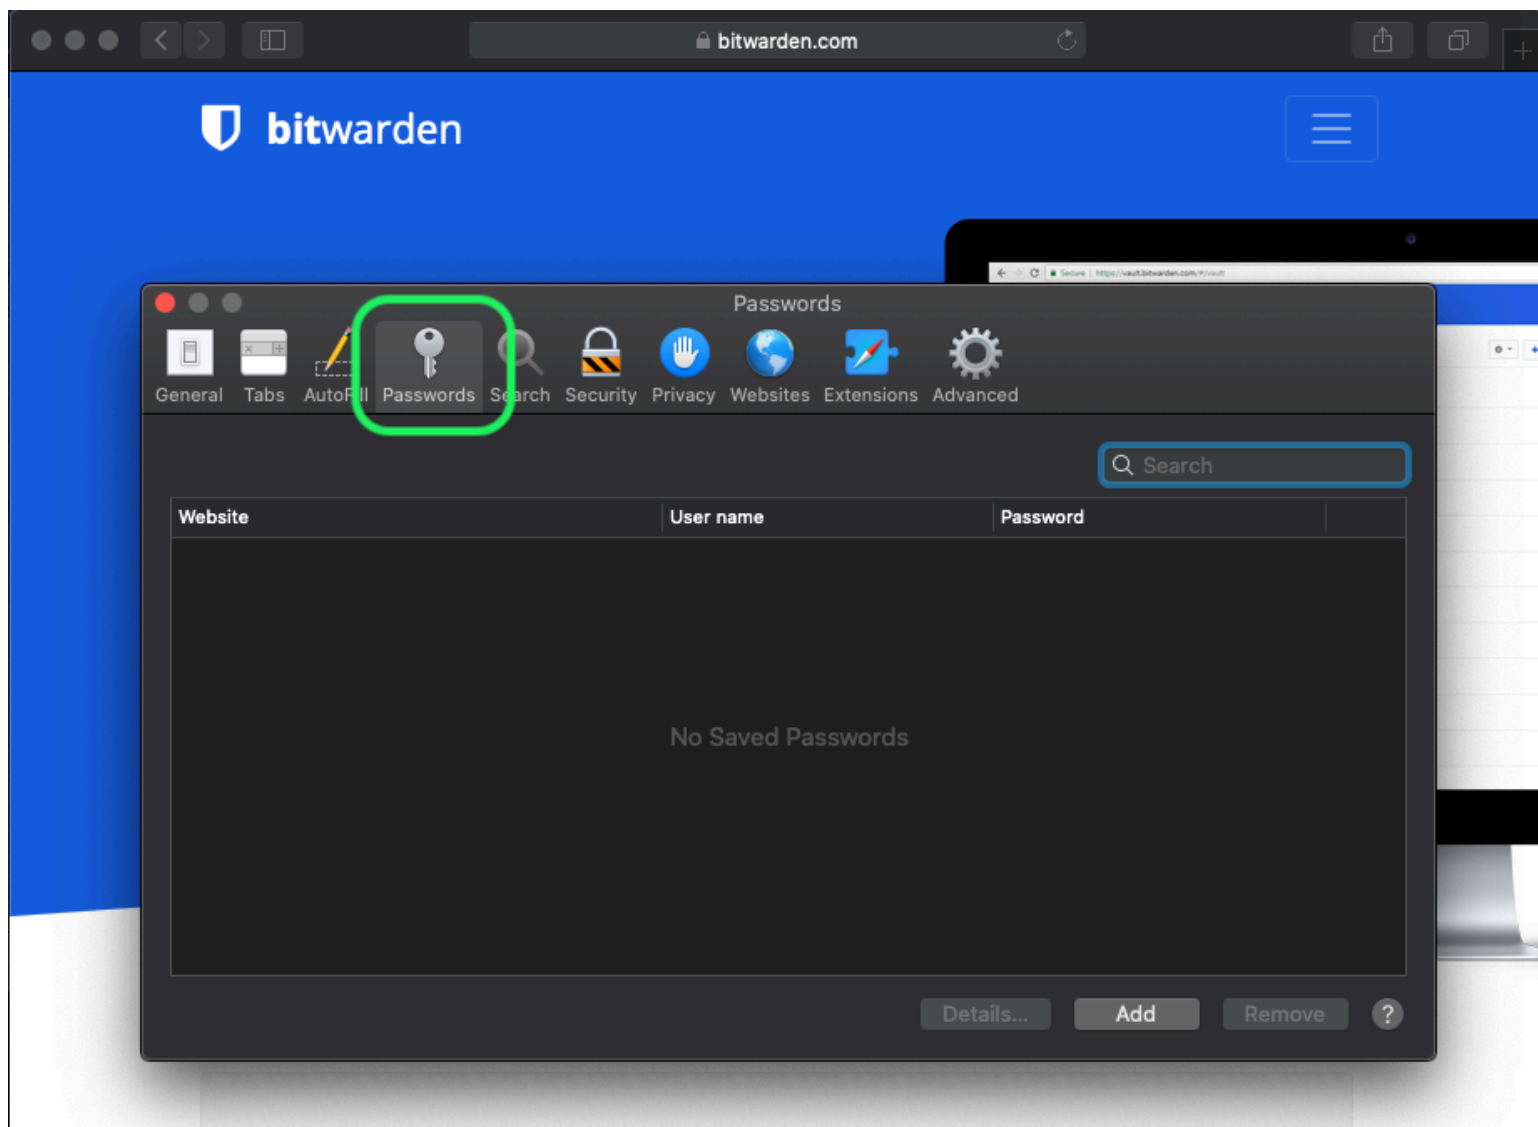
bitwarden.com

bitwarden

Secure https://vault.bitwarden.com/#/vault

Passwords

General Tabs AutoFill Passwords Search Security Privacy Websites Extensions Advanced

Search

| Website | User name | Password |
|---|---|---|

No Saved Passwords

Details... Add Remove ?